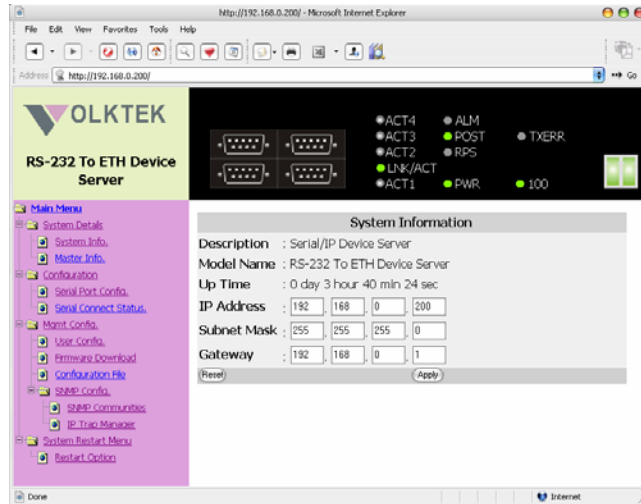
http://192.168.0.200/ - Microsoft Internet Explorer

File Edit View Favorites Tools Help

Address http://192.168.0.200/

Go

VOLKTEK

RS-232 To ETH Device Server

ACT4 ALM
ACT3 POST TXERR
ACT2 RPS
LNK/ACT
ACT1 PWR 100

Main Menu
System Details
System Info.
Master Info.
Configuration
Serial Port Config.
Serial Connect Status.
Mgmt Config.
User Config.
Firmware Download
Configuration File
SNMP Config.
SNMP Communities
IP Trap Manager
System Restart Menu
Restart Option

System Information

| | |
|---|---|
| Description | : Serial/IP Device Server |
| Model Name | : RS-232 To ETH Device Server |
| Up Time | : 0 day 3 hour 40 min 24 sec |
| IP Address | : 192 . 168 . 0 . 200 |
| Subnet Mask | : 255 . 255 . 255 . 0 |
| Gateway | : 192 . 168 . 0 . 1 |

Reset Apply

Done

Internet